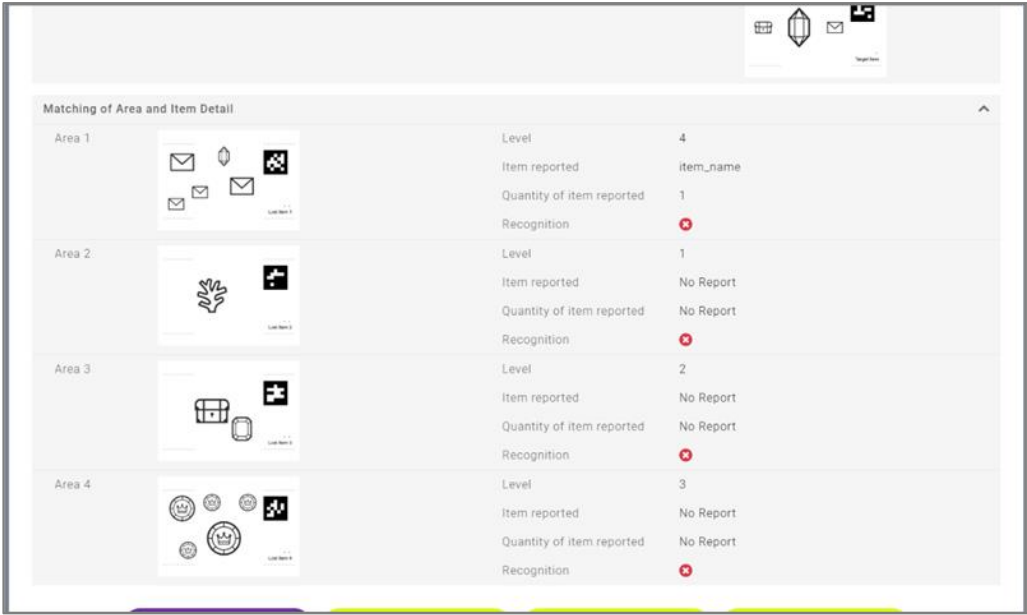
Target Item

Matching of Area and Item Detail

| | | | |
|---|---|---|---|
| Area 1 | Lost Item 1 | Level | 4 |
| | | Item reported | item_name |
| | | Quantity of item reported | 1 |
| | | Recognition | |
| Area 2 | Lost Item 2 | Level | 1 |
| | | Item reported | No Report |
| | | Quantity of item reported | No Report |
| | | Recognition | |
| Area 3 | Lost Item 3 | Level | 2 |
| | | Item reported | No Report |
| | | Quantity of item reported | No Report |
| | | Recognition | |
| Area 4 | Lost Item 4 | Level | 3 |
| | | Item reported | No Report |
| | | Quantity of item reported | No Report |
| | | Recognition | |